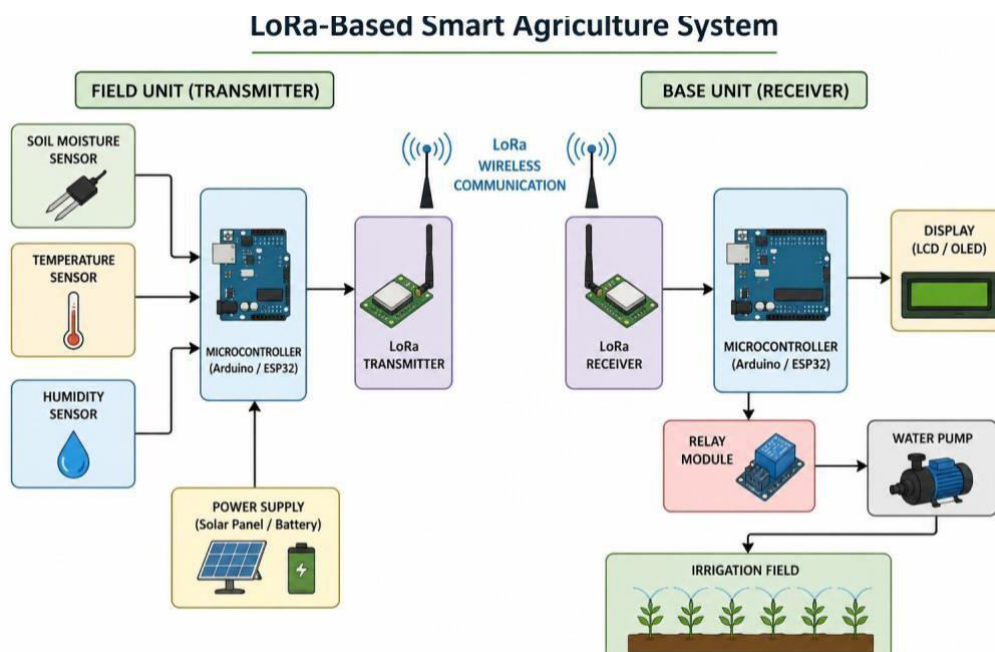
LoRa-Based Smart Agriculture System

FIELD UNIT (TRANSMITTER)

BASE UNIT (RECEIVER)

SOIL MOISTURE SENSOR

TEMPERATURE SENSOR

HUMIDITY SENSOR

MICROCONTROLLER (Arduino / ESP32)

LoRa TRANSMITTER

LoRa WIRELESS COMMUNICATION

LoRa RECEIVER

MICROCONTROLLER (Arduino / ESP32)

DISPLAY (LCD / OLED)

POWER SUPPLY (Solar Panel / Battery)

RELAY MODULE

WATER PUMP

IRRIGATION FIELD